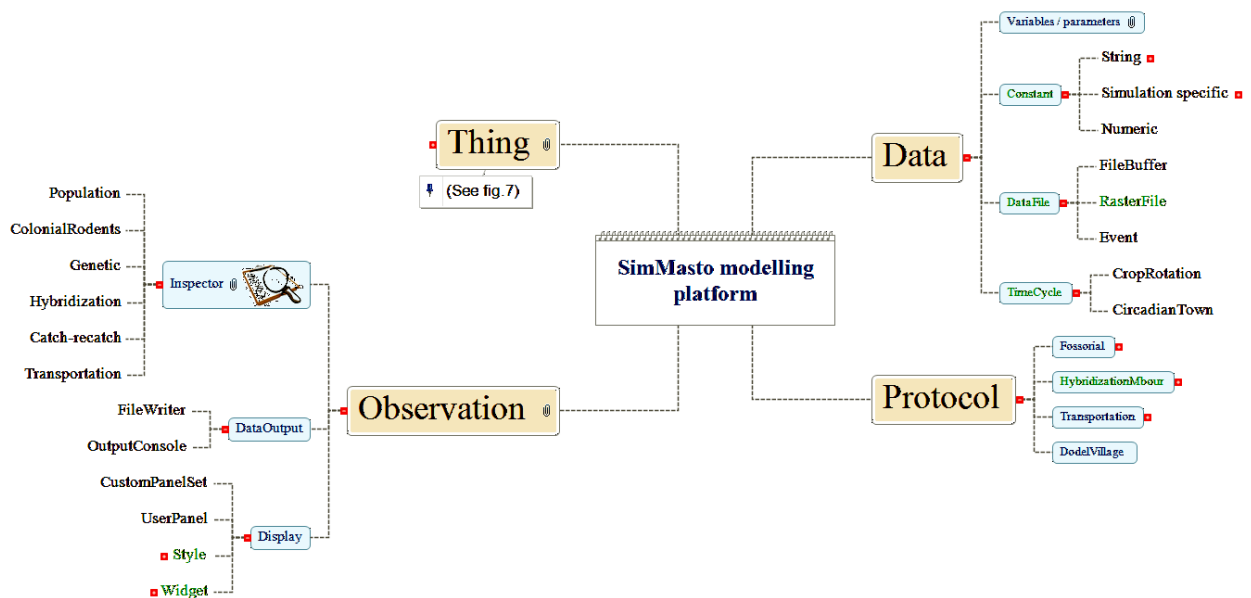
SimMasto modelling platform

Thing

(See fig.7)

Data

Variables / parameters

Constant

String

Simulation specific

Numeric

DataFile

FileBuffer

RasterFile

Event

TimeCycle

CropRotation

CircadianTown

Protocol

Fossorial

HybridizationMbour

Transportation

DodelVillage

Observation

Inspector

Population

ColonialRodents

Genetic

Hybridization

Catch-recatch

Transportation

DataOutput

FileWriter

OutputConsole

Display

CustomPanelSet

UserPanel

Style

Widget